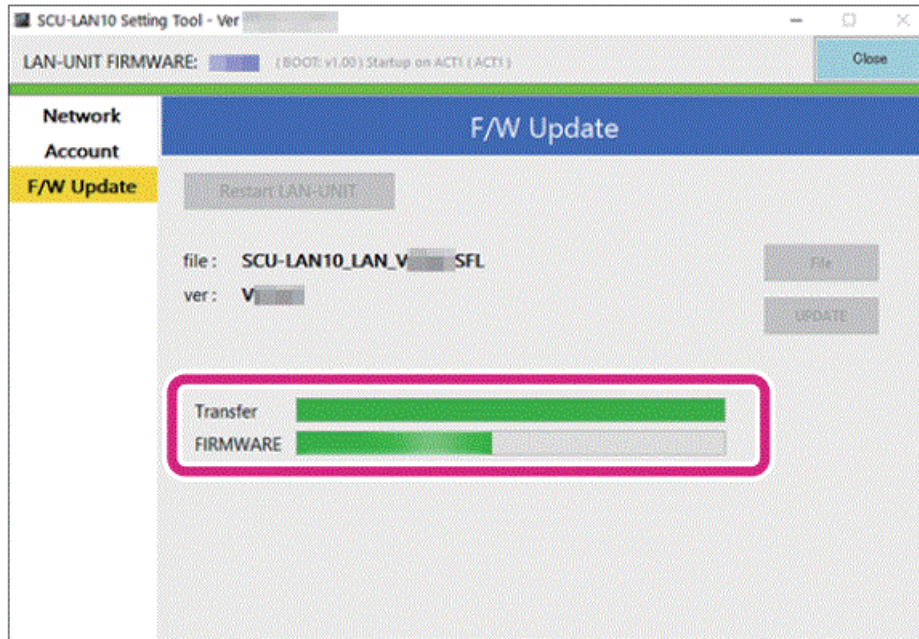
SCU-LAN10 Setting Tool - Ver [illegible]

LAN-UNIT FIRMWARE: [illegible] ( BOOT: v1.00 ) Startup on ACT1 ( ACT1 )

Close

Network

Account

F/W Update

F/W Update

Restart LAN-UNIT

file : SCU-LAN10_LAN_V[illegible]SFL

ver : V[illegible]

File

UPDATE

Transfer

FIRMWARE